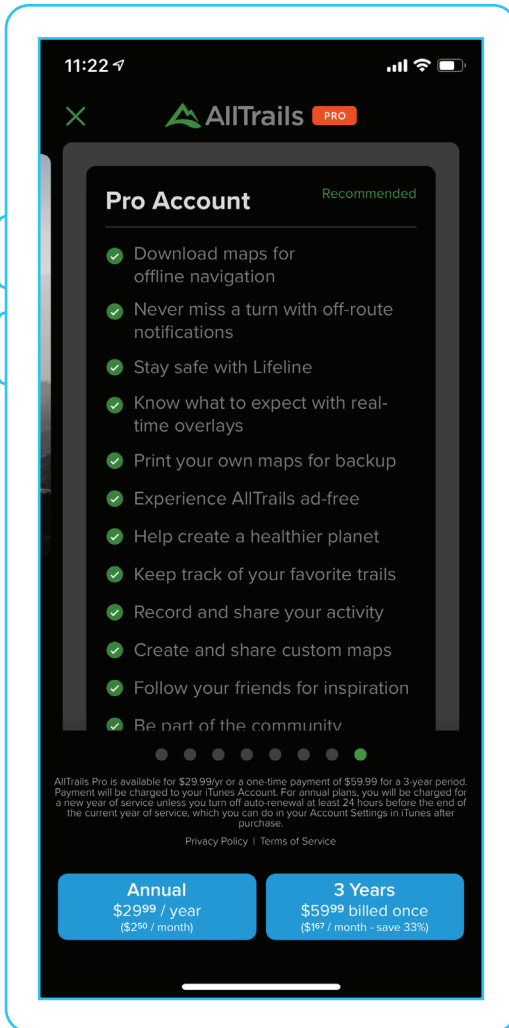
11:22

AllTrails PRO

Pro Account

Recommended

Download maps for offline navigation

Never miss a turn with off-route notifications

Stay safe with Lifeline

Know what to expect with real-time overlays

Print your own maps for backup

Experience AllTrails ad-free

Help create a healthier planet

Keep track of your favorite trails

Record and share your activity

Create and share custom maps

Follow your friends for inspiration

Be part of the community

AllTrails Pro is available for $29.99/yr or a one-time payment of $59.99 for a 3-year period. Payment will be charged to your iTunes Account. For annual plans, you will be charged for a new year of service unless you turn off auto-renewal at least 24 hours before the end of the current year of service, which you can do in your Account Settings in iTunes after purchase.

Privacy Policy | Terms of Service

Annual
$29$^{99}$ / year
($2$^{50}$ / month)

3 Years
$59$^{99}$ billed once
($1$^{67}$ / month - save 33%)